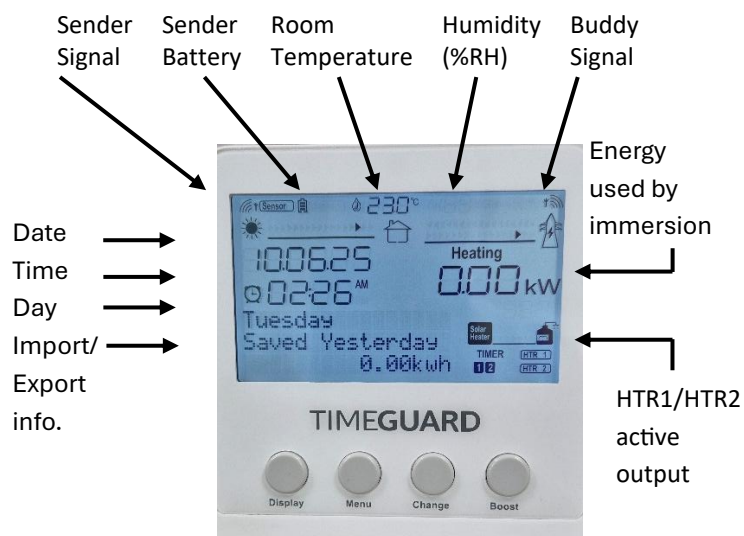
Sender Signal

Sender Battery

Room Temperature

Humidity (%RH)

Buddy Signal

Energy used by immersion

Date

Time

Day

Import/ Export info.

Sensor

23.0°c

Heating

10.06.25

0.00 kW

02:26 AM

Tuesday

Saved Yesterday

0.00kwh

Solar Heater

TIMER

1 2

HTR 1

HTR 2

HTR1/HTR2 active output

TIMEGUARD

Display

Menu

Change

Boost